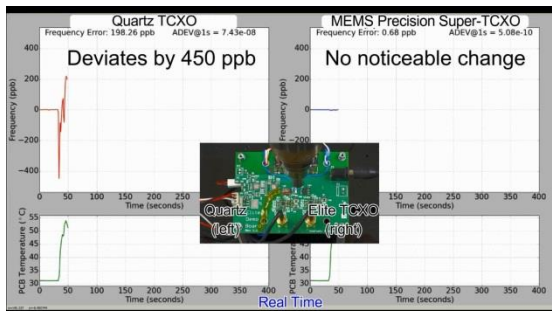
Quartz TCXO
Frequency Error: 198.26 ppb ADEV@1s = 7.43e-08
Deviates by 450 ppb
Frequency (ppb)
0
-200
-400
0 50 100 150 200 250 300 350 400
Time (seconds)
PCB Temperature (°C)
55
50
45
40
35
30
0 50
Time (seconds)

MEMS Precision Super-TCXO
Frequency Error: 0.68 ppb ADEV@1s = 5.08e-10
No noticeable change
Time (seconds)
300 350 400
55
50
45
40
35
30
Time (seconds)
350 400

Quartz (left)
Elite TCXO (right)

Real Time